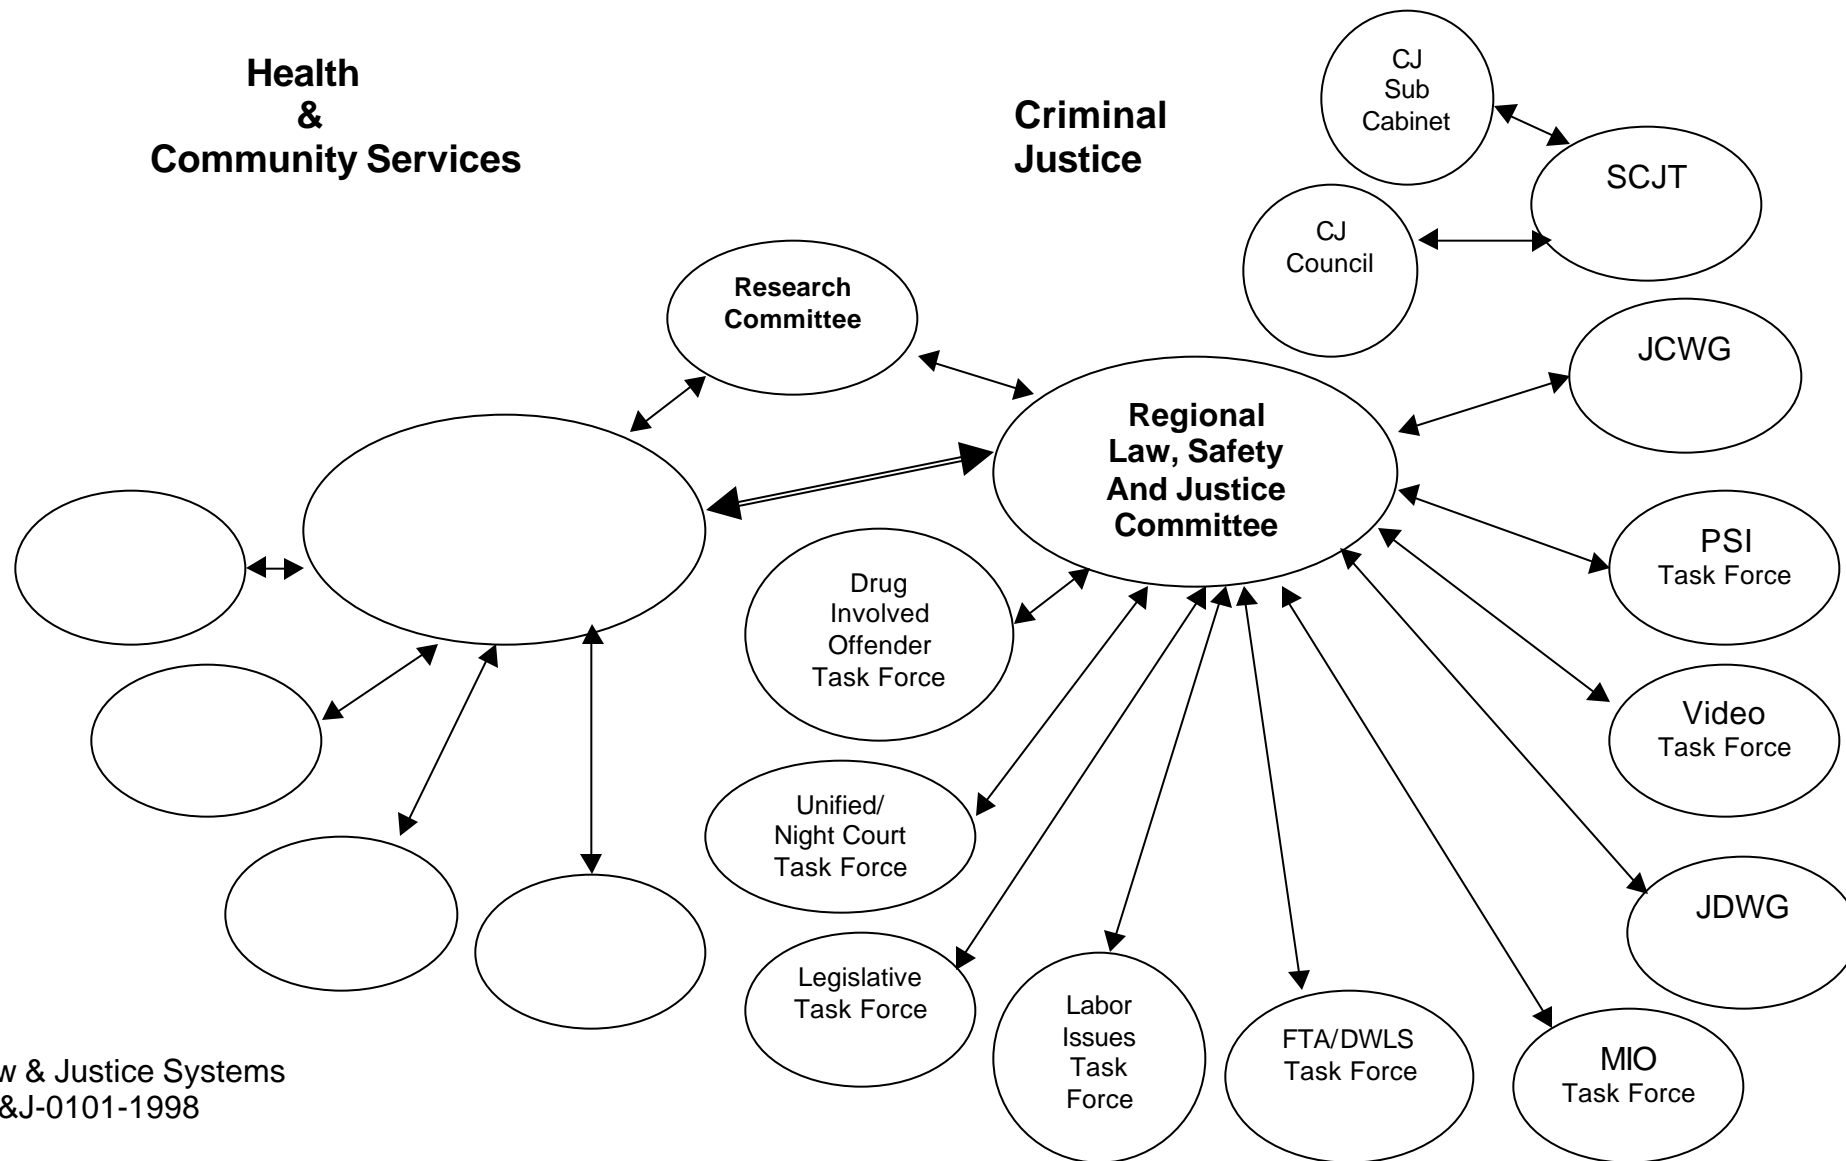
Health
&
Community Services

Criminal
Justice

CJ
Sub
Cabinet

SCJT

CJ
Council

Research
Committee

JCWG

Regional
Law, Safety
And Justice
Committee

PSI
Task Force

Drug
Involved
Offender
Task Force

Video
Task Force

Unified/
Night Court
Task Force

JDWG

Legislative
Task Force

Labor
Issues
Task
Force

FTA/DWLS
Task Force

MIO
Task Force

w & Justice Systems
&J-0101-1998